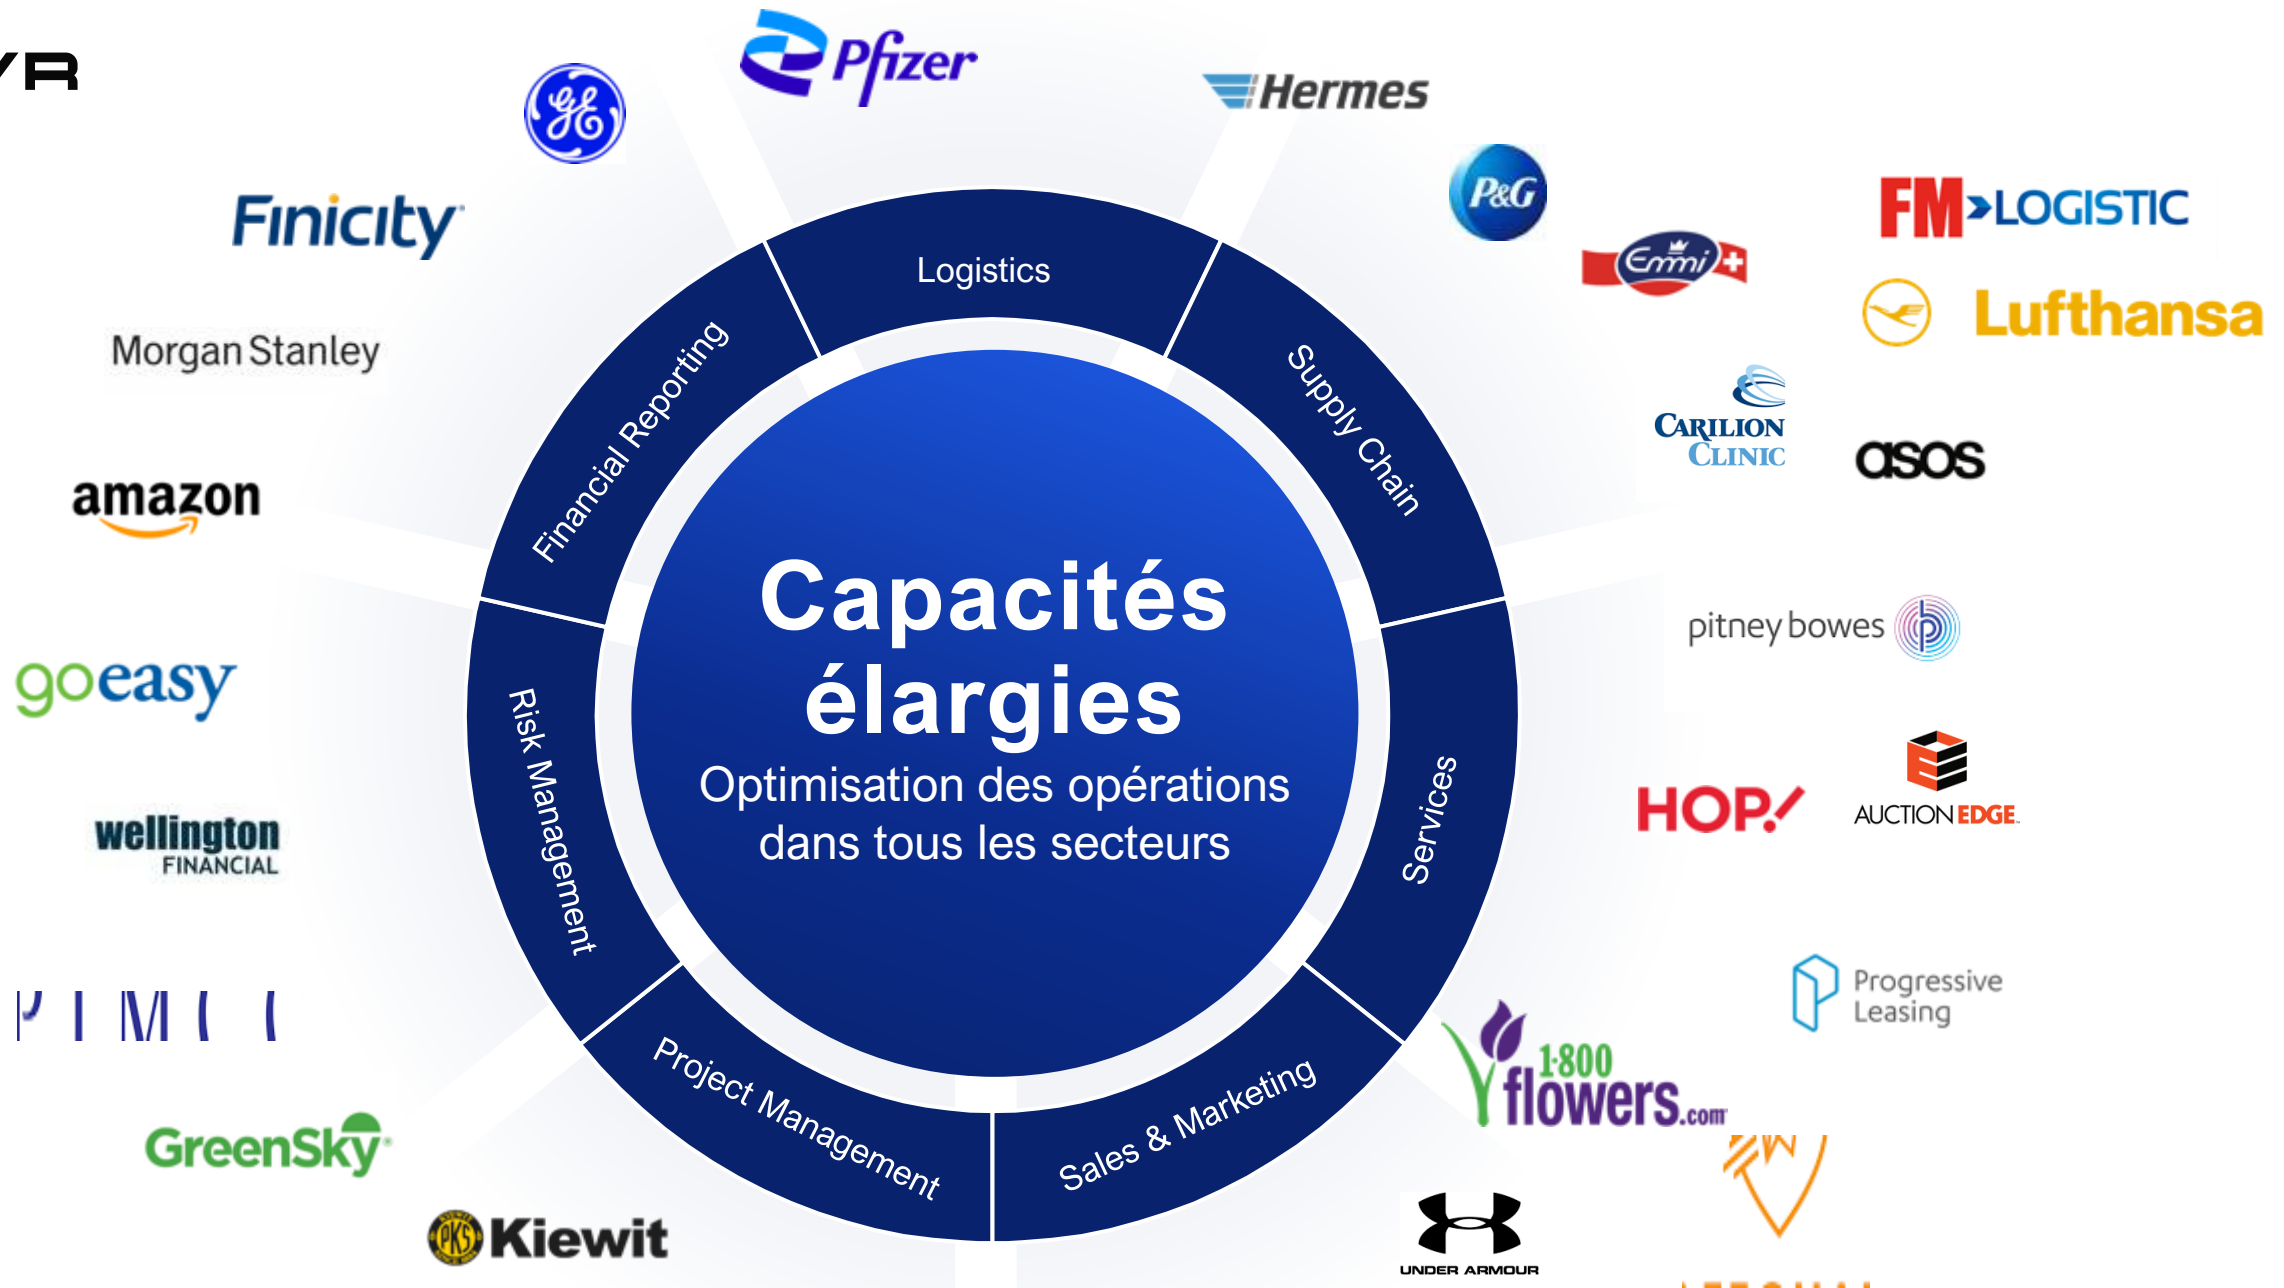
YR

Pfizer

Hermes

Finicity

P&G

FM LOGISTIC

Emmi

Lufthansa

Morgan Stanley

Logistics

Financial Reporting

Supply Chain

CARILION CLINIC

asos

amazon

Capacités élargies
Optimisation des opérations dans tous les secteurs

pitney bowes

goeasy

Risk Management

Services

HOP!

AUCTION EDGE

wellington FINANCIAL

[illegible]

Project Management

Sales & Marketing

Progressive Leasing

1800 flowers.com

GreenSky

Kiewit

UNDER ARMOUR

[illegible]